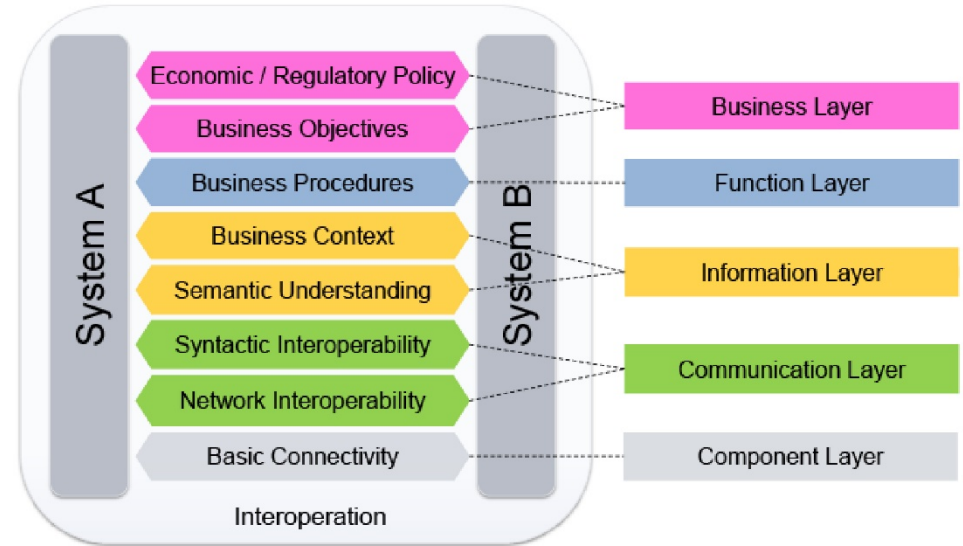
System A

Economic / Regulatory Policy
Business Objectives
Business Procedures
Business Context
Semantic Understanding
Syntactic Interoperability
Network Interoperability
Basic Connectivity

System B

Interoperation

Business Layer
Function Layer
Information Layer
Communication Layer
Component Layer